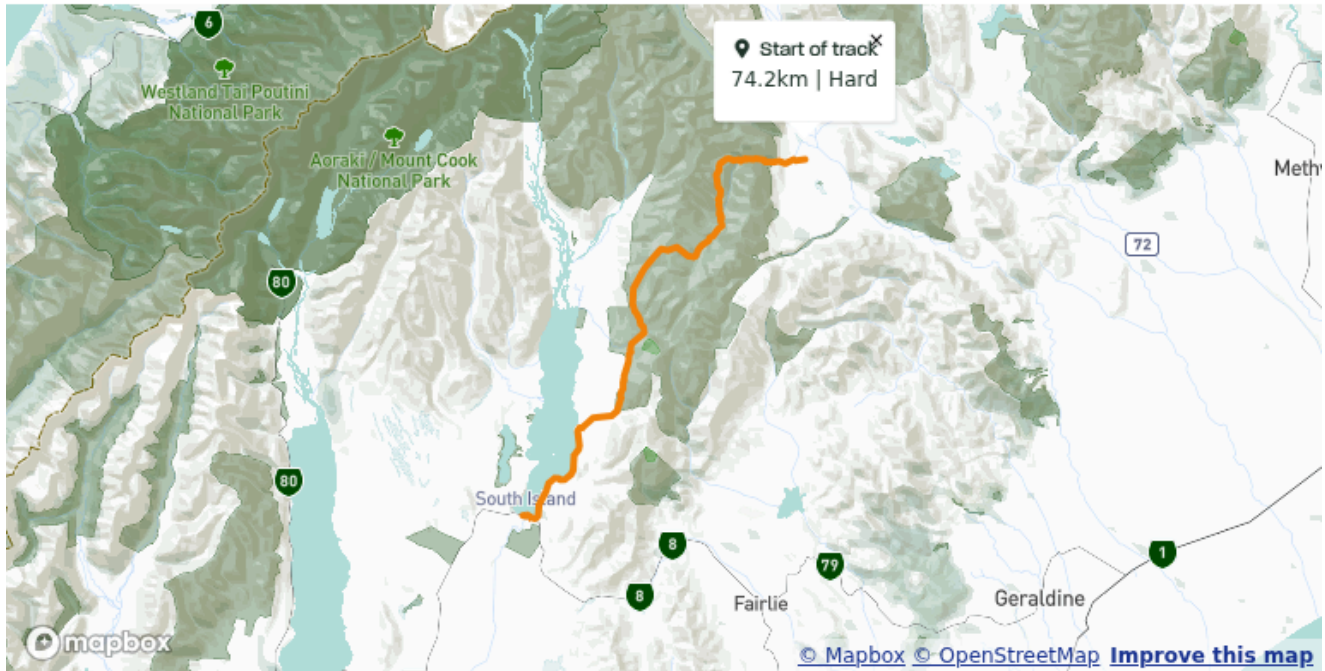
6
Westland Tai Poutini National Park
Aoraki / Mount Cook National Park
Start of track
74.2km | Hard
×
Methv
72
80
80
South Island
8
8
79
1
Fairlie
Geraldine
mapbox
© Mapbox © OpenStreetMap Improve this map